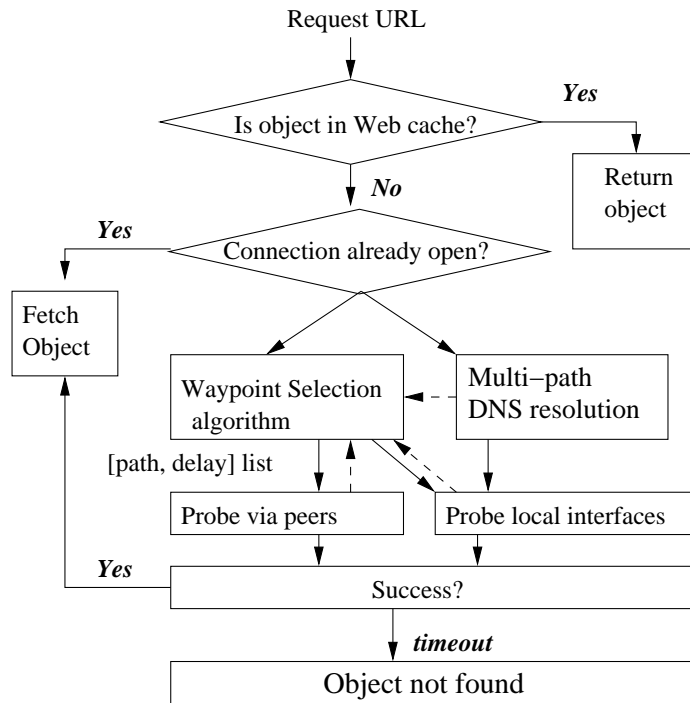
Request URL

Is object in Web cache?

Yes

Return object

No

Yes

Connection already open?

Fetch Object

Waypoint Selection algorithm

Multi−path DNS resolution

[path, delay] list

Probe via peers

Probe local interfaces

Yes

Success?

timeout

Object not found